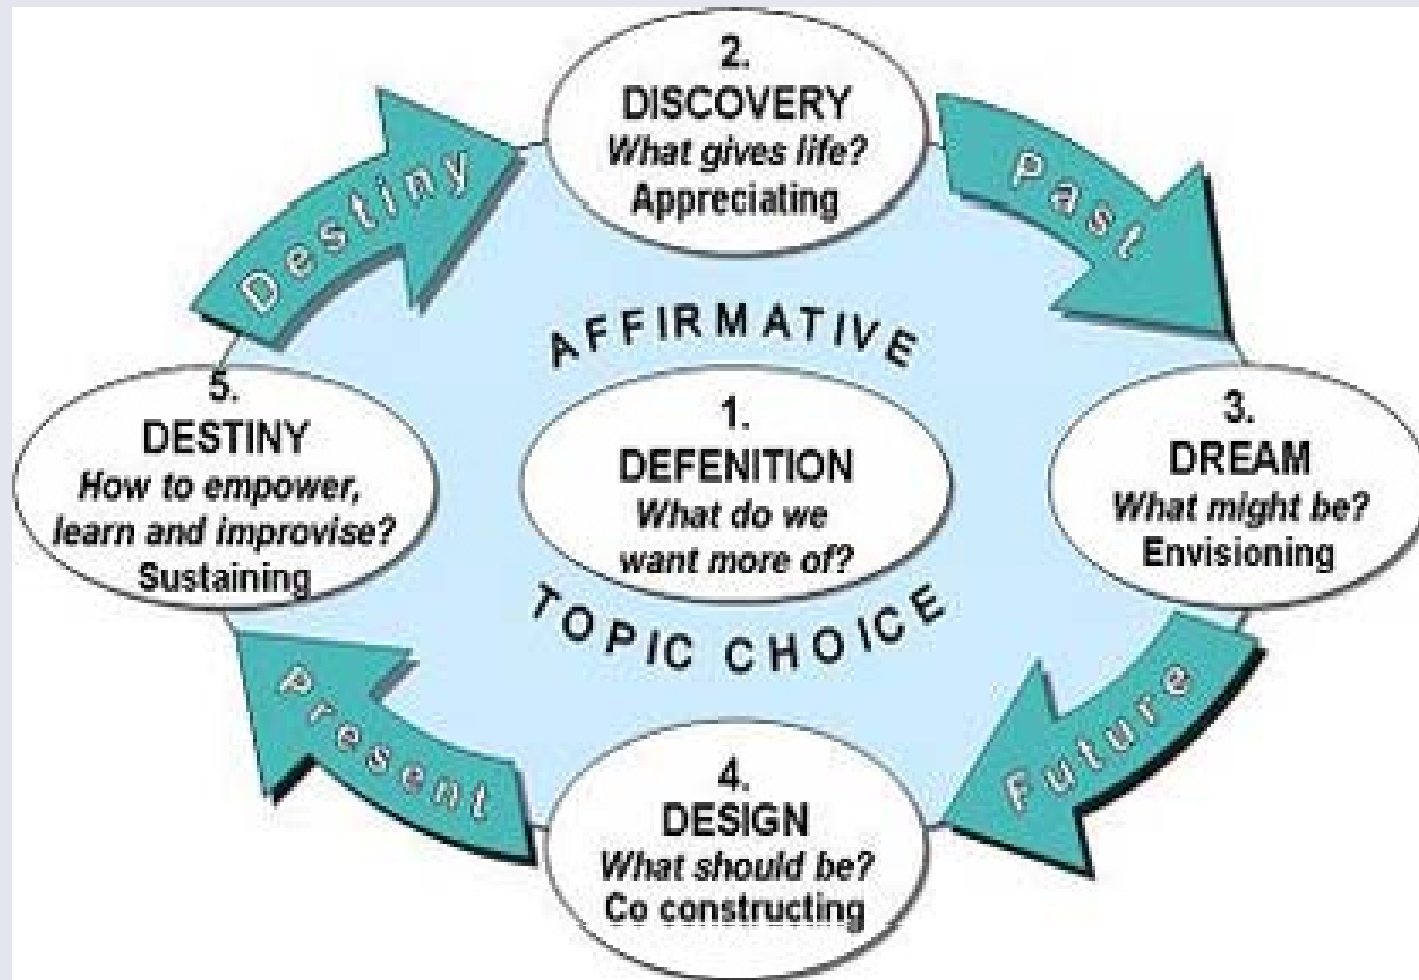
2.
DISCOVERY
What gives life?
Appreciating

Past

3.
DREAM
What might be?
Envisioning

Future

4.
DESIGN
What should be?
Co constructing

Present

5.
DESTINY
How to empower, learn and improvise?
Sustaining

Destiny

AFFIRMATIVE

1.
DEFENITION
What do we want more of?

TOPIC CHOICE